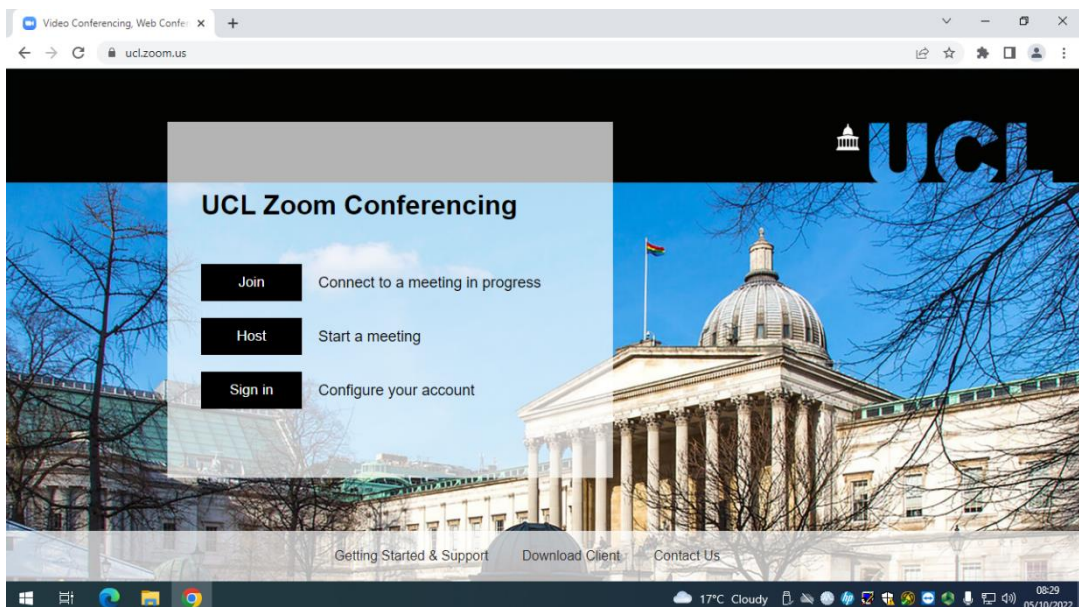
Video Conferencing, Web Confer ×
+
ucl.zoom.us

UCL

UCL Zoom Conferencing

Join Connect to a meeting in progress

Host Start a meeting

Sign in Configure your account

Getting Started & Support Download Client Contact Us

17°C Cloudy 08:29 05/10/2022